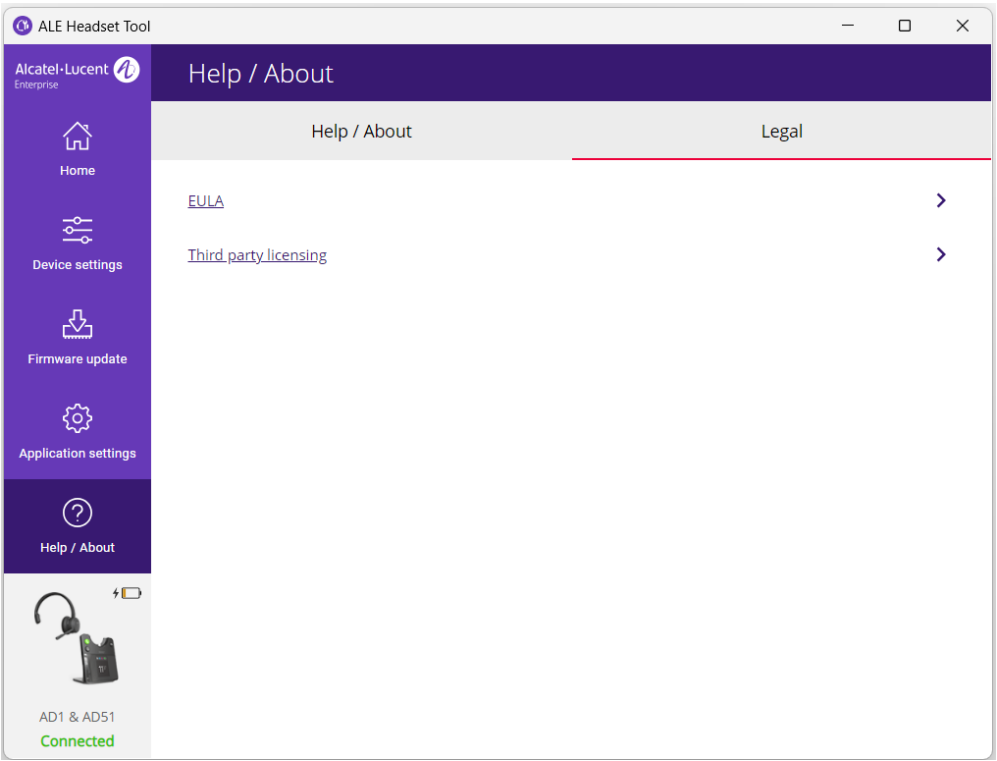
ALE Headset Tool

Alcatel·Lucent Enterprise

Help / About

Home

Device settings

Firmware update

Application settings

Help / About

AD1 & AD51
Connected

Help / About

Legal

EULA

Third party licensing